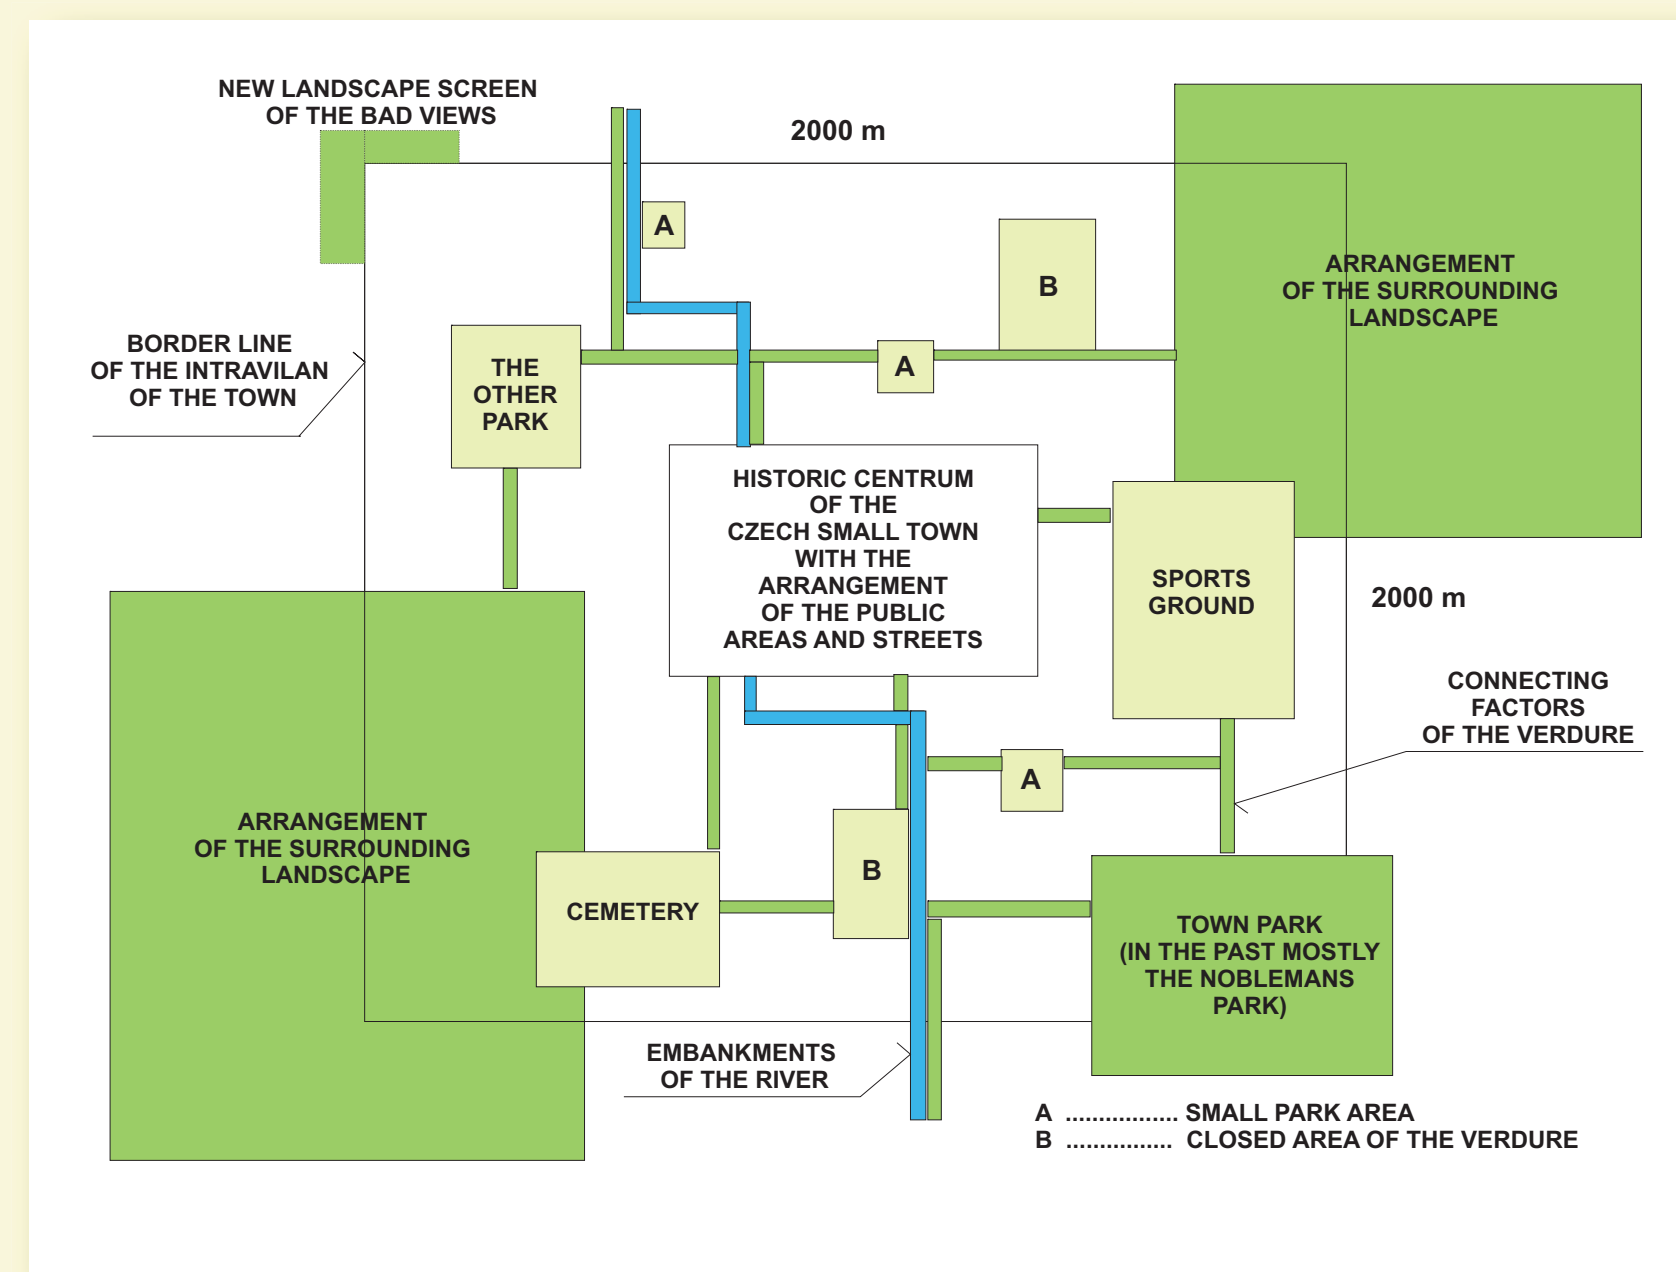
NEW LANDSCAPE SCREEN OF THE BAD VIEWS

2000 m

A

B

ARRANGEMENT OF THE SURROUNDING LANDSCAPE

BORDER LINE OF THE INTRAVILAN OF THE TOWN

THE OTHER PARK

A

HISTORIC CENTRUM OF THE CZECH SMALL TOWN WITH THE ARRANGEMENT OF THE PUBLIC AREAS AND STREETS

SPORTS GROUND

2000 m

CONNECTING FACTORS OF THE VERDURE

A

ARRANGEMENT OF THE SURROUNDING LANDSCAPE

B

CEMETERY

TOWN PARK (IN THE PAST MOSTLY THE NOBLEMANS PARK)

EMBANKMENTS OF THE RIVER

A ................ SMALL PARK AREA
B ................ CLOSED AREA OF THE VERDURE